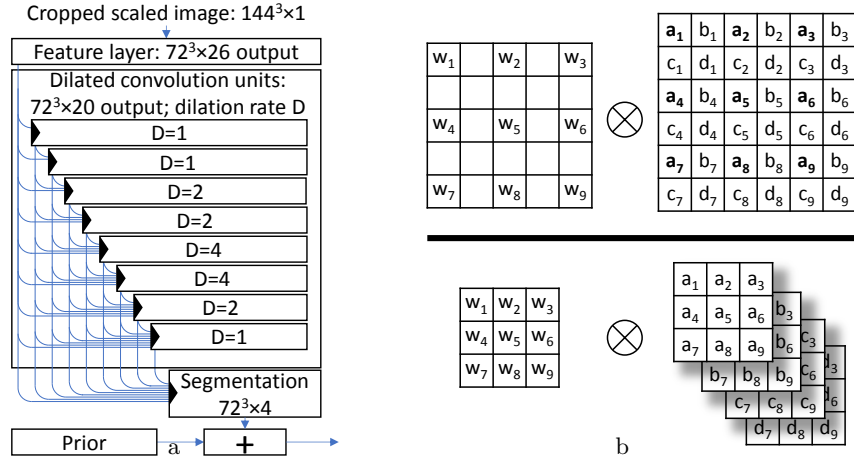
Cropped scaled image: $144^3$×1

Feature layer: $72^3$×26 output

Dilated convolution units: $72^3$×20 output; dilation rate D

D=1

D=1

D=2

D=2

D=4

D=4

D=2

D=1

Segmentation $72^3$×4

Prior

a

+

| $w_1$ | | $w_2$ | | $w_3$ |
|---|---|---|---|---|
| | | | | |
| $w_4$ | | $w_5$ | | $w_6$ |
| | | | | |
| $w_7$ | | $w_8$ | | $w_9$ |

$\otimes$

| $\mathbf{a_1}$ | $b_1$ | $\mathbf{a_2}$ | $b_2$ | $\mathbf{a_3}$ | $b_3$ |
|---|---|---|---|---|---|
| $c_1$ | $d_1$ | $c_2$ | $d_2$ | $c_3$ | $d_3$ |
| $\mathbf{a_4}$ | $b_4$ | $\mathbf{a_5}$ | $b_5$ | $\mathbf{a_6}$ | $b_6$ |
| $c_4$ | $d_4$ | $c_5$ | $d_5$ | $c_6$ | $d_6$ |
| $\mathbf{a_7}$ | $b_7$ | $\mathbf{a_8}$ | $b_8$ | $\mathbf{a_9}$ | $b_9$ |
| $c_7$ | $d_7$ | $c_8$ | $d_8$ | $c_9$ | $d_9$ |

| $w_1$ | $w_2$ | $w_3$ |
|---|---|---|
| $w_4$ | $w_5$ | $w_6$ |
| $w_7$ | $w_8$ | $w_9$ |

$\otimes$

| $a_1$ | $a_2$ | $a_3$ |
|---|---|---|
| $a_4$ | $a_5$ | $a_6$ |
| $a_7$ | $a_8$ | $a_9$ |

$b_3$ $b_6$ $b_7$ $b_8$ $b_9$ $c_3$ $c_6$ $c_7$ $c_8$ $c_9$ $d_3$ $d_6$ $d_7$ $d_8$ $d_9$

b